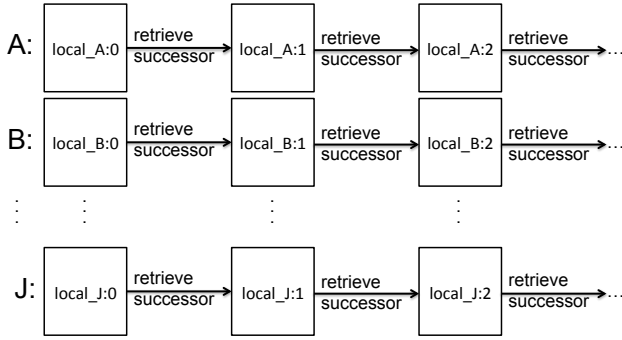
A: local_A:0 retrieve successor local_A:1 retrieve successor local_A:2 retrieve successor …

B: local_B:0 retrieve successor local_B:1 retrieve successor local_B:2 retrieve successor …

⋮ ⋮ ⋮ ⋮

J: local_J:0 retrieve successor local_J:1 retrieve successor local_J:2 retrieve successor …